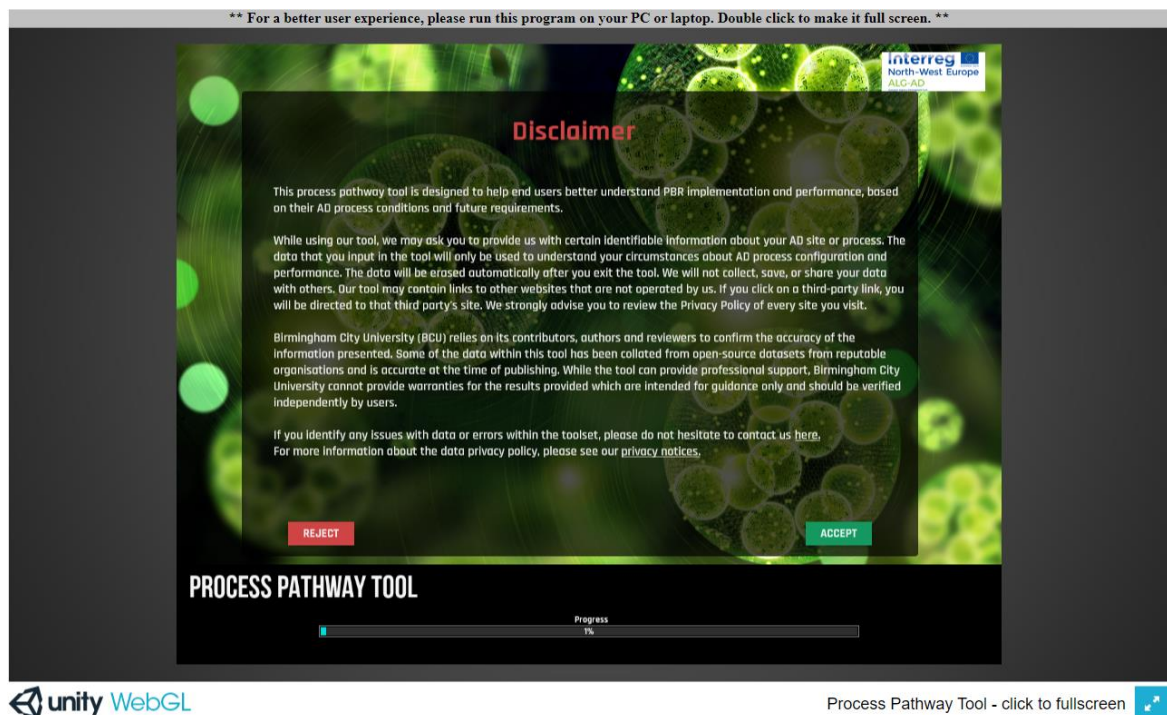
** For a better user experience, please run this program on your PC or laptop. Double click to make it full screen. **

Interreg
North-West Europe
ALG-AD

Disclaimer

This process pathway tool is designed to help end users better understand PBR implementation and performance, based on their AD process conditions and future requirements.

While using our tool, we may ask you to provide us with certain identifiable information about your AD site or process. The data that you input in the tool will only be used to understand your circumstances about AD process configuration and performance. The data will be erased automatically after you exit the tool. We will not collect, save, or share your data with others. Our tool may contain links to other websites that are not operated by us. If you click on a third-party link, you will be directed to that third party's site. We strongly advise you to review the Privacy Policy of every site you visit.

Birmingham City University (BCU) relies on its contributors, authors and reviewers to confirm the accuracy of the information presented. Some of the data within this tool has been collated from open-source datasets from reputable organisations and is accurate at the time of publishing. While the tool can provide professional support, Birmingham City University cannot provide warranties for the results provided which are intended for guidance only and should be verified independently by users.

If you identify any issues with data or errors within the toolset, please do not hesitate to contact us here.
For more information about the data privacy policy, please see our privacy notices.

REJECT

ACCEPT

PROCESS PATHWAY TOOL

Progress
1%

unity WebGL

Process Pathway Tool - click to fullscreen